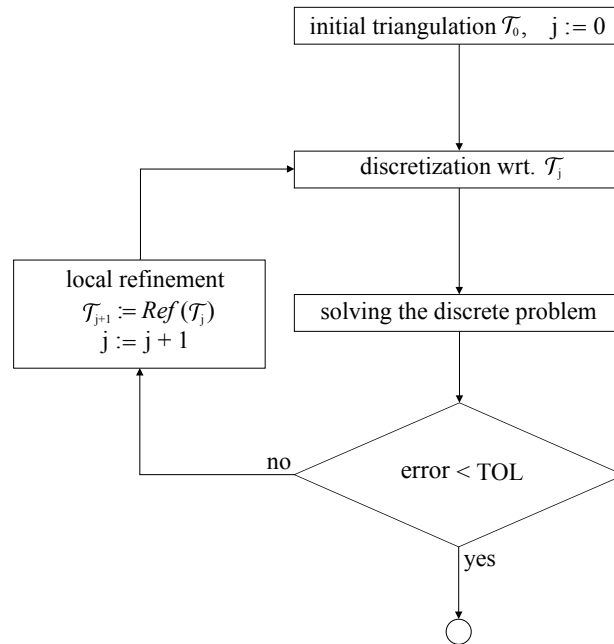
initial triangulation $\mathcal{T}_0$, j := 0

discretization wrt. $\mathcal{T}_j$

local refinement
$\mathcal{T}_{j+1} := Ref(\mathcal{T}_j)$
j := j + 1

solving the discrete problem

no

error < TOL

yes